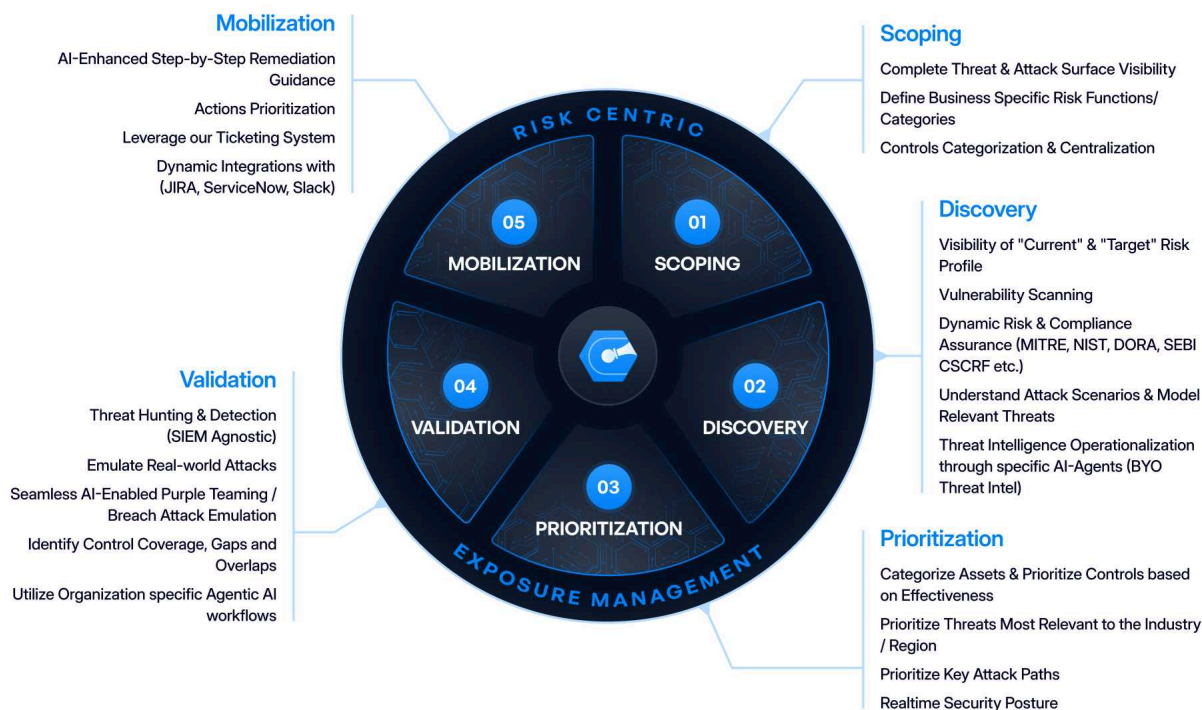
Mobilization

AI-Enhanced Step-by-Step Remediation Guidance

Actions Prioritization

Leverage our Ticketing System

Dynamic Integrations with (JIRA, ServiceNow, Slack)

Scoping

Complete Threat & Attack Surface Visibility

Define Business Specific Risk Functions/ Categories

Controls Categorization & Centralization

RISK CENTRIC

05
MOBILIZATION

01
SCOPING

Discovery

Visibility of "Current" & "Target" Risk Profile

Vulnerability Scanning

Dynamic Risk & Compliance Assurance (MITRE, NIST, DORA, SEBI CSCRF etc.)

Understand Attack Scenarios & Model Relevant Threats

Threat Intelligence Operationalization through specific AI-Agents (BYO Threat Intel)

Validation

Threat Hunting & Detection (SIEM Agnostic)

Emulate Real-world Attacks

Seamless AI-Enabled Purple Teaming / Breach Attack Emulation

Identify Control Coverage, Gaps and Overlaps

Utilize Organization specific Agentic AI workflows

04
VALIDATION

02
DISCOVERY

03
PRIORITIZATION

EXPOSURE MANAGEMENT

Prioritization

Categorize Assets & Prioritize Controls based on Effectiveness

Prioritize Threats Most Relevant to the Industry / Region

Prioritize Key Attack Paths

Realtime Security Posture